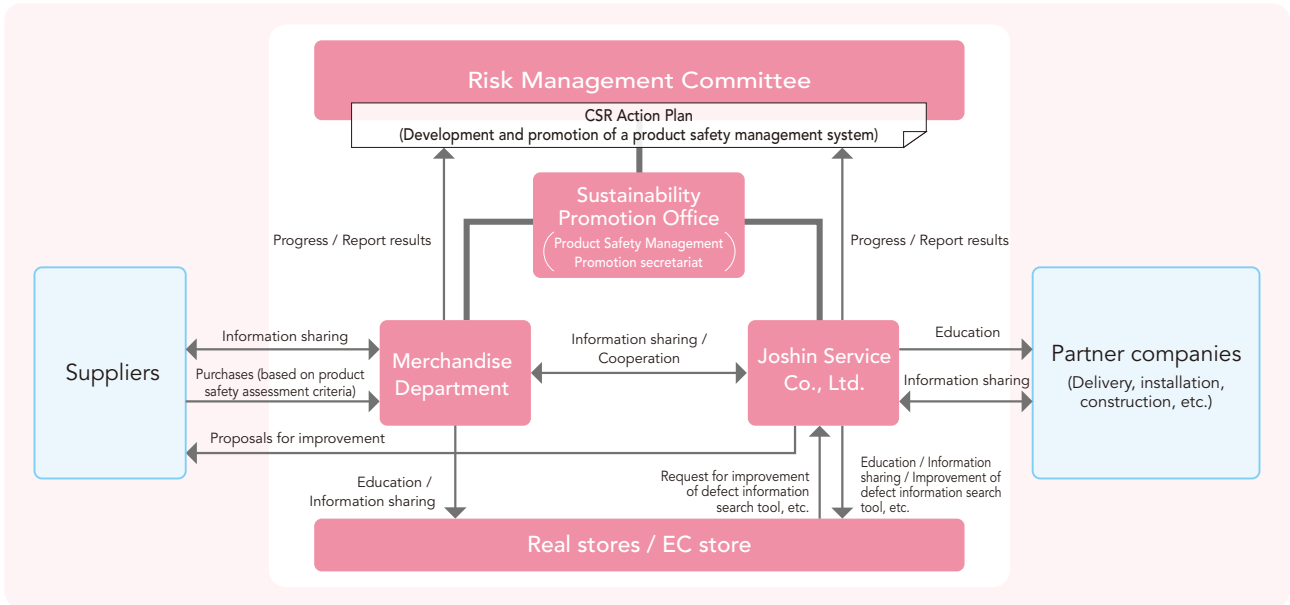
Risk Management Committee

CSR Action Plan
(Development and promotion of a product safety management system)

Sustainability Promotion Office
(Product Safety Management Promotion secretariat)

Progress / Report results

Progress / Report results

Suppliers

Information sharing

Purchases (based on product safety assessment criteria)

Merchandise Department

Information sharing / Cooperation

Joshin Service Co., Ltd.

Education

Information sharing

Partner companies
(Delivery, installation, construction, etc.)

Proposals for improvement

Education / Information sharing

Request for improvement of defect information search tool, etc.

Education / Information sharing / Improvement of defect information search tool, etc.

Real stores / EC store